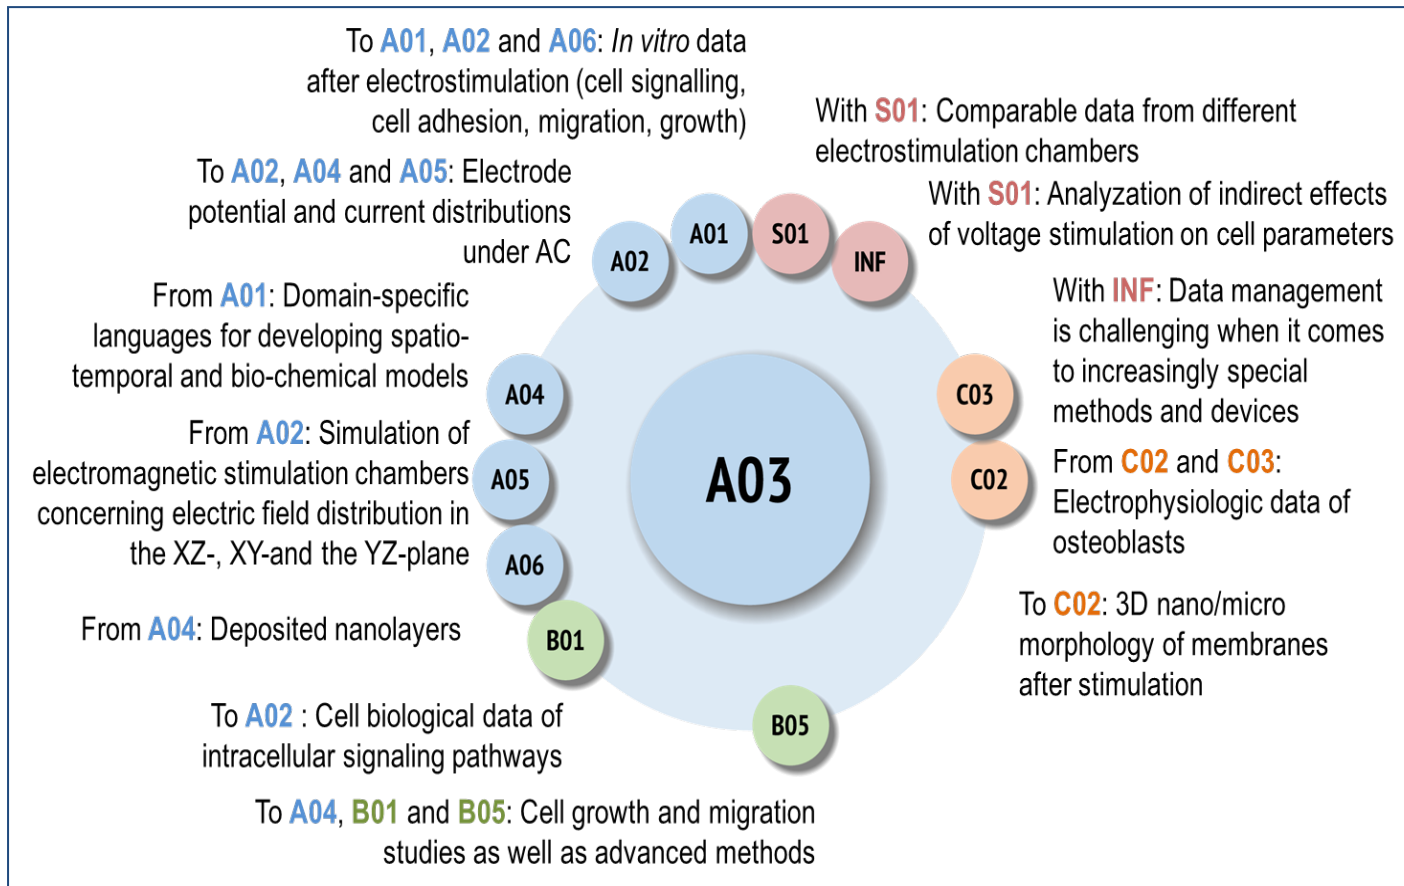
To A01, A02 and A06: *In vitro* data after electrostimulation (cell signalling, cell adhesion, migration, growth)

With S01: Comparable data from different electrostimulation chambers

To A02, A04 and A05: Electrode potential and current distributions under AC

With S01: Analyzation of indirect effects of voltage stimulation on cell parameters

From A01: Domain-specific languages for developing spatio-temporal and bio-chemical models

With INF: Data management is challenging when it comes to increasingly special methods and devices

From A02: Simulation of electromagnetic stimulation chambers concerning electric field distribution in the XZ-, XY-and the YZ-plane

From C02 and C03: Electrophysiologic data of osteoblasts

A02
A01
S01
INF
A04
A05
A06
B01
B05
C03
C02
A03

From A04: Deposited nanolayers

To C02: 3D nano/micro morphology of membranes after stimulation

To A02 : Cell biological data of intracellular signaling pathways

To A04, B01 and B05: Cell growth and migration studies as well as advanced methods